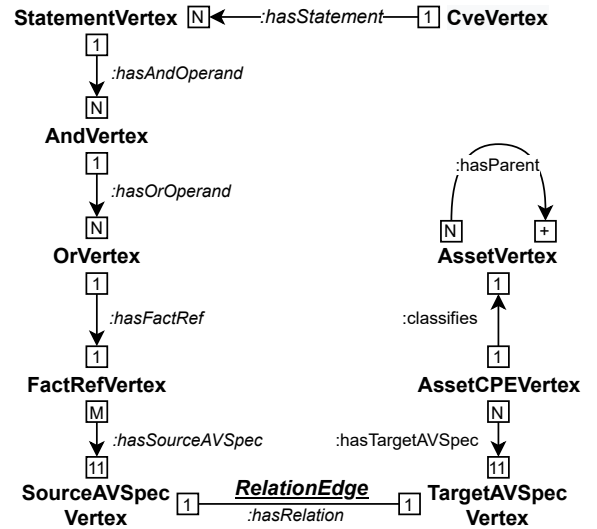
StatementVertex N :hasStatement 1 CveVertex

1
:hasAndOperand
N
AndVertex

1
:hasOrOperand
N
OrVertex

1
:hasFactRef
1
FactRefVertex

M
:hasSourceAVSpec
11
SourceAVSpec Vertex

:hasParent
N +
AssetVertex

1
:classifies
1
AssetCPEVertex

N
:hasTargetAVSpec
11
TargetAVSpec Vertex

1 RelationEdge 1
:hasRelation